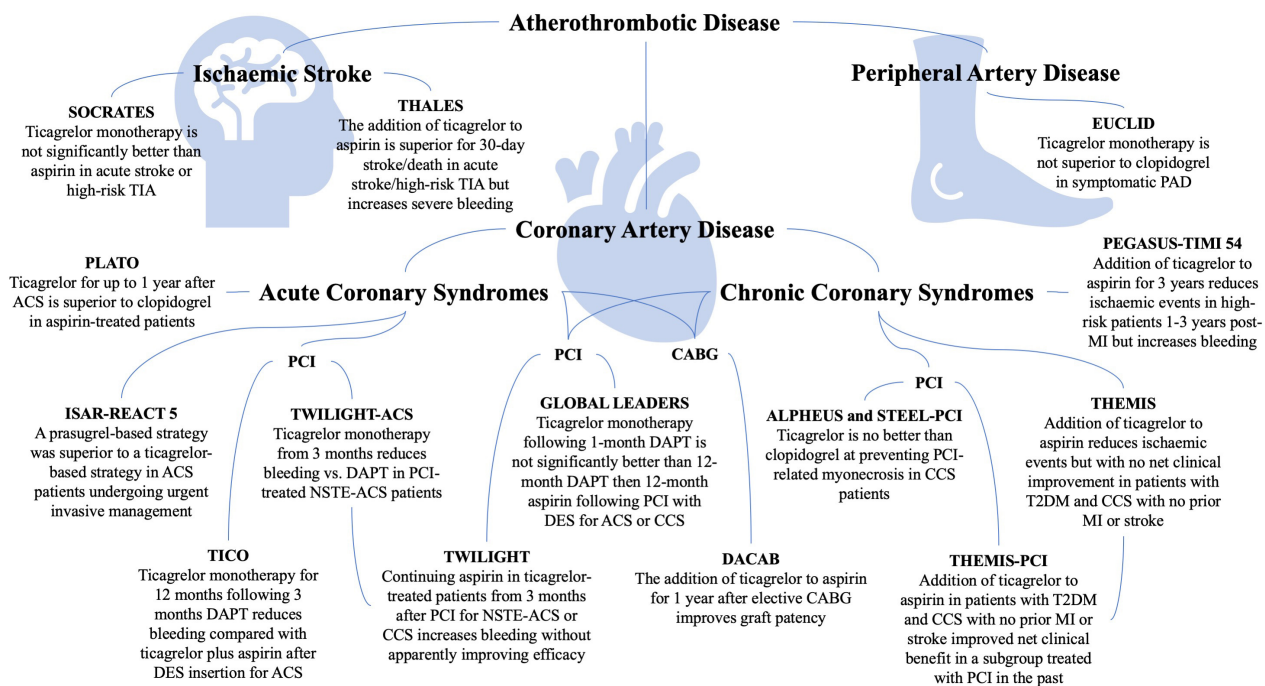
Atherothrombotic Disease

Ischaemic Stroke

SOCRATES
Ticagrelor monotherapy is not significantly better than aspirin in acute stroke or high-risk TIA

THALES
The addition of ticagrelor to aspirin is superior for 30-day stroke/death in acute stroke/high-risk TIA but increases severe bleeding

Peripheral Artery Disease

EUCLID
Ticagrelor monotherapy is not superior to clopidogrel in symptomatic PAD

Coronary Artery Disease

PLATO
Ticagrelor for up to 1 year after ACS is superior to clopidogrel in aspirin-treated patients

Acute Coronary Syndromes

Chronic Coronary Syndromes

PEGASUS-TIMI 54
Addition of ticagrelor to aspirin for 3 years reduces ischaemic events in high-risk patients 1-3 years post-MI but increases bleeding

PCI

PCI

CABG

PCI

ISAR-REACT 5
A prasugrel-based strategy was superior to a ticagrelor-based strategy in ACS patients undergoing urgent invasive management

TWILIGHT-ACS
Ticagrelor monotherapy from 3 months reduces bleeding vs. DAPT in PCI-treated NSTE-ACS patients

GLOBAL LEADERS
Ticagrelor monotherapy following 1-month DAPT is not significantly better than 12-month DAPT then 12-month aspirin following PCI with DES for ACS or CCS

ALPHEUS and STEEL-PCI
Ticagrelor is no better than clopidogrel at preventing PCI-related myonecrosis in CCS patients

THEMIS
Addition of ticagrelor to aspirin reduces ischaemic events but with no net clinical improvement in patients with T2DM and CCS with no prior MI or stroke

TICO
Ticagrelor monotherapy for 12 months following 3 months DAPT reduces bleeding compared with ticagrelor plus aspirin after DES insertion for ACS

TWILIGHT
Continuing aspirin in ticagrelor-treated patients from 3 months after PCI for NSTE-ACS or CCS increases bleeding without apparently improving efficacy

DACAB
The addition of ticagrelor to aspirin for 1 year after elective CABG improves graft patency

THEMIS-PCI
Addition of ticagrelor to aspirin in patients with T2DM and CCS with no prior MI or stroke improved net clinical benefit in a subgroup treated with PCI in the past